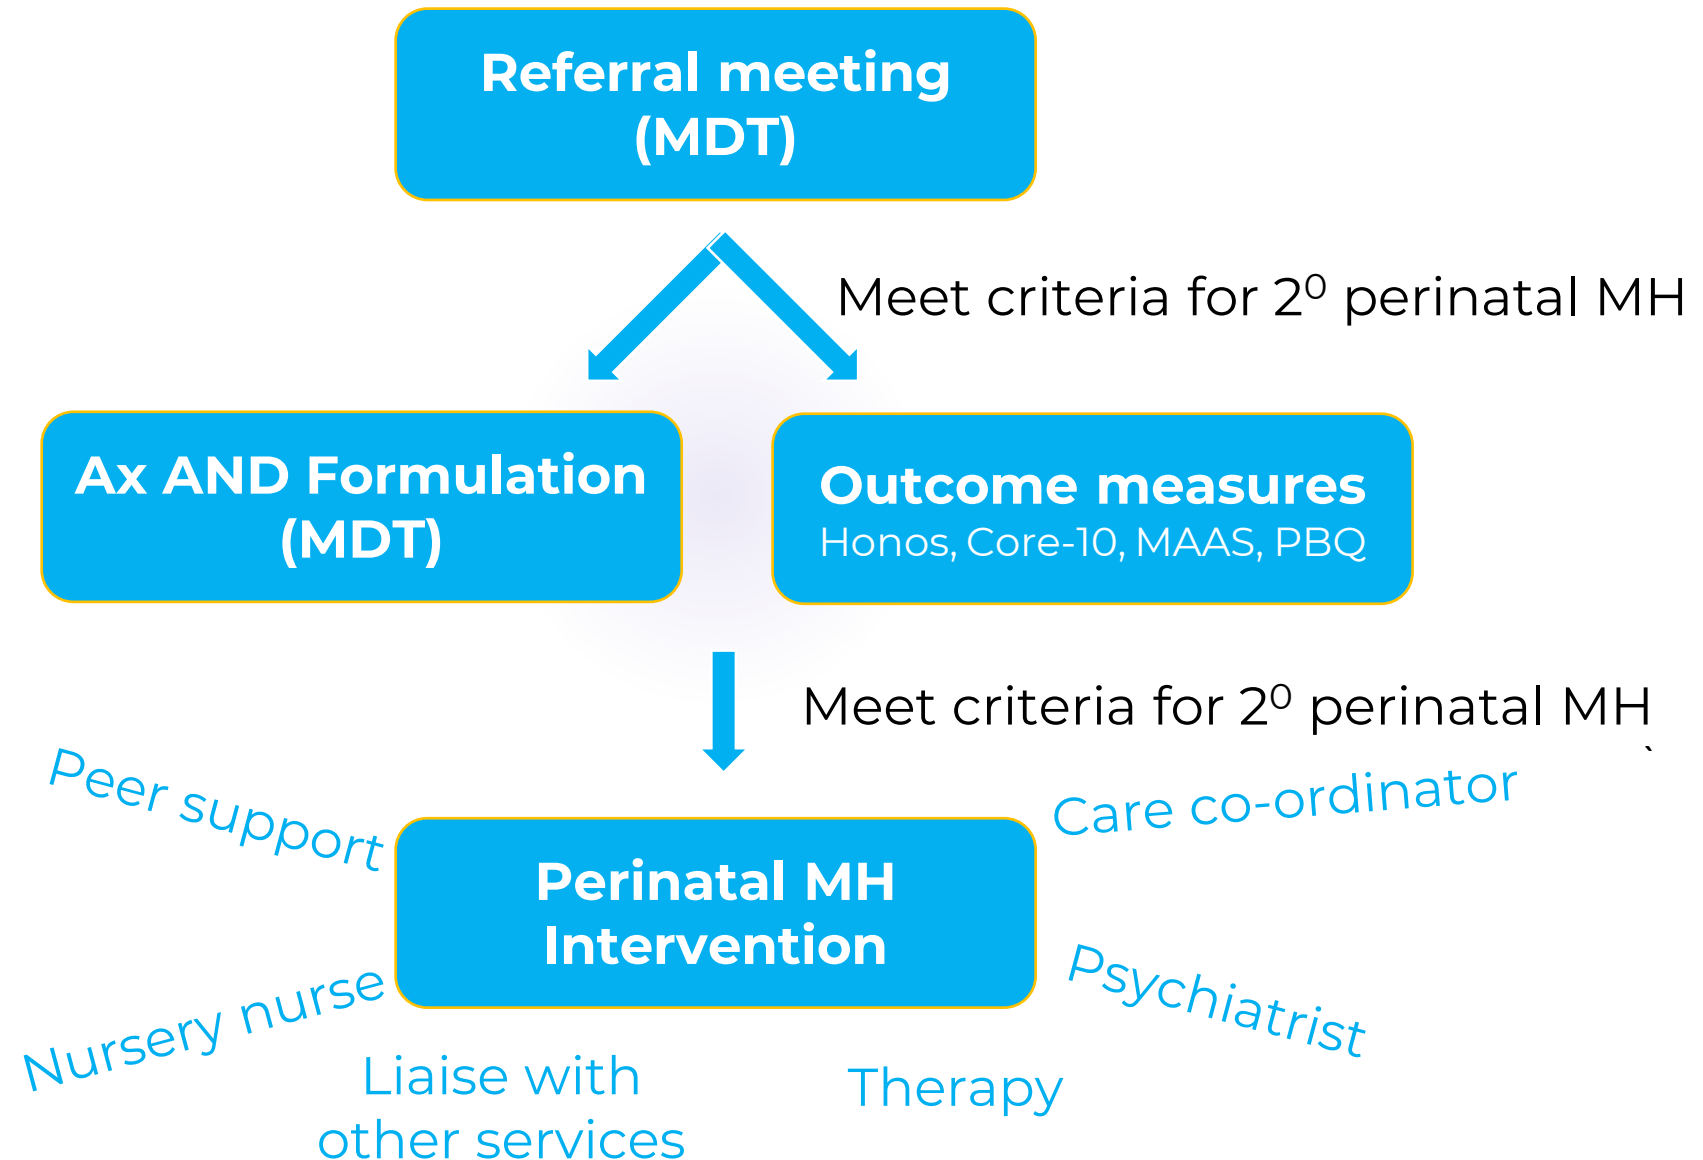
Referral meeting (MDT)

Meet criteria for $2^0$ perinatal MH

Ax AND Formulation (MDT)

Outcome measures
Honos, Core-10, MAAS, PBQ

Meet criteria for $2^0$ perinatal MH

Peer support

Care co-ordinator

Perinatal MH Intervention

Nursery nurse

Psychiatrist

Liaise with other services

Therapy